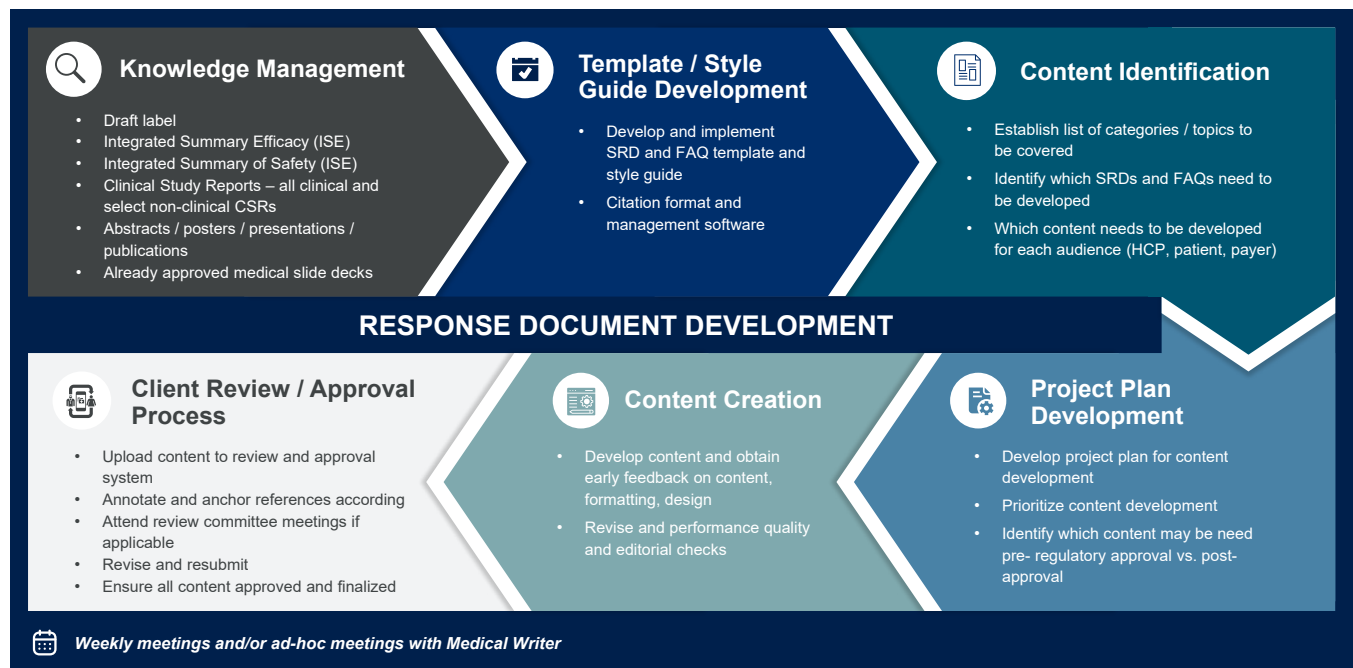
Knowledge Management

- Draft label
- Integrated Summary Efficacy (ISE)
- Integrated Summary of Safety (ISE)
- Clinical Study Reports – all clinical and select non-clinical CSRs
- Abstracts / posters / presentations / publications
- Already approved medical slide decks

Template / Style Guide Development

- Develop and implement SRD and FAQ template and style guide
- Citation format and management software

Content Identification

- Establish list of categories / topics to be covered
- Identify which SRDs and FAQs need to be developed
- Which content needs to be developed for each audience (HCP, patient, payer)

RESPONSE DOCUMENT DEVELOPMENT

Client Review / Approval Process

- Upload content to review and approval system
- Annotate and anchor references according
- Attend review committee meetings if applicable
- Revise and resubmit
- Ensure all content approved and finalized

Content Creation

- Develop content and obtain early feedback on content, formatting, design
- Revise and performance quality and editorial checks

Project Plan Development

- Develop project plan for content development
- Prioritize content development
- Identify which content may be need pre- regulatory approval vs. post-approval

Weekly meetings and/or ad-hoc meetings with Medical Writer